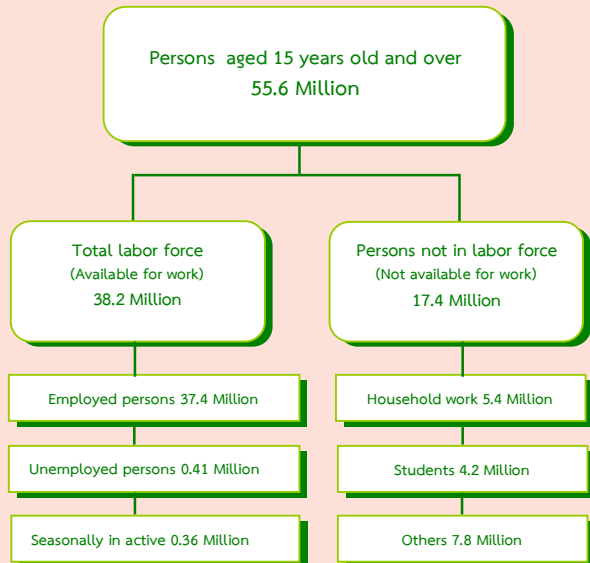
Persons aged 15 years old and over
55.6 Million

Total labor force
(Available for work)
38.2 Million

Persons not in labor force
(Not available for work)
17.4 Million

Employed persons 37.4 Million

Unemployed persons 0.41 Million

Seasonally in active 0.36 Million

Household work 5.4 Million

Students 4.2 Million

Others 7.8 Million